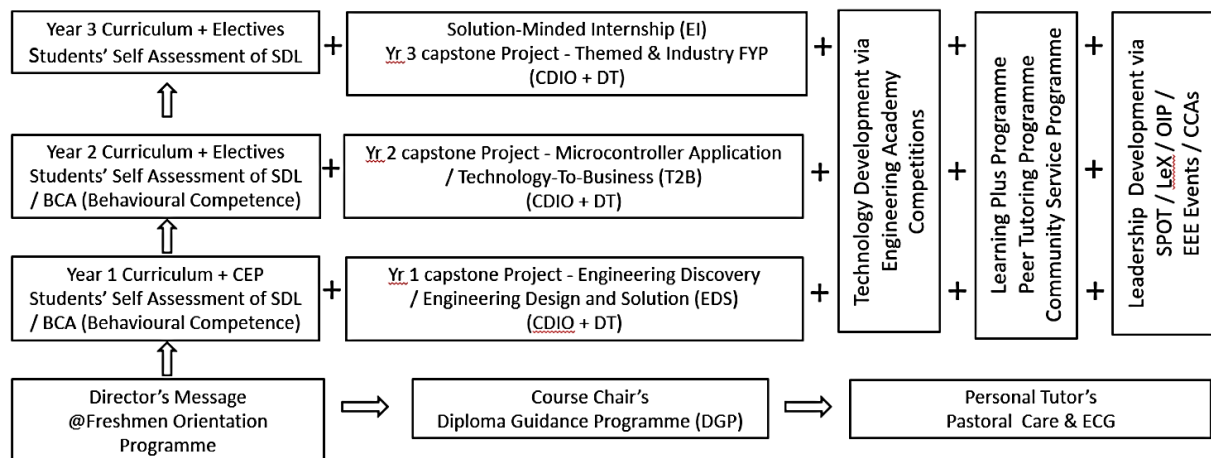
Year 3 Curriculum + Electives
Students' Self Assessment of SDL

+

Solution-Minded Internship (EI)
Yr 3 capstone Project - Themed & Industry FYP
(CDIO + DT)

+

Year 2 Curriculum + Electives
Students' Self Assessment of SDL
/ BCA (Behavioural Competence)

+

Yr 2 capstone Project - Microcontroller Application
/ Technology-To-Business (T2B)
(CDIO + DT)

+

Year 1 Curriculum + CEP
Students' Self Assessment of SDL
/ BCA (Behavioural Competence)

+

Yr 1 capstone Project - Engineering Discovery
/ Engineering Design and Solution (EDS)
(CDIO + DT)

+

Technology Development via
Engineering Academy
Competitions

+

Learning Plus Programme
Peer Tutoring Programme
Community Service Programme

+

Leadership Development via
SPOT / LeX / OIP /
EEE Events / CCAs

Director's Message
@Freshmen Orientation
Programme

Course Chair's
Diploma Guidance Programme (DGP)

Personal Tutor's
Pastoral Care & ECG